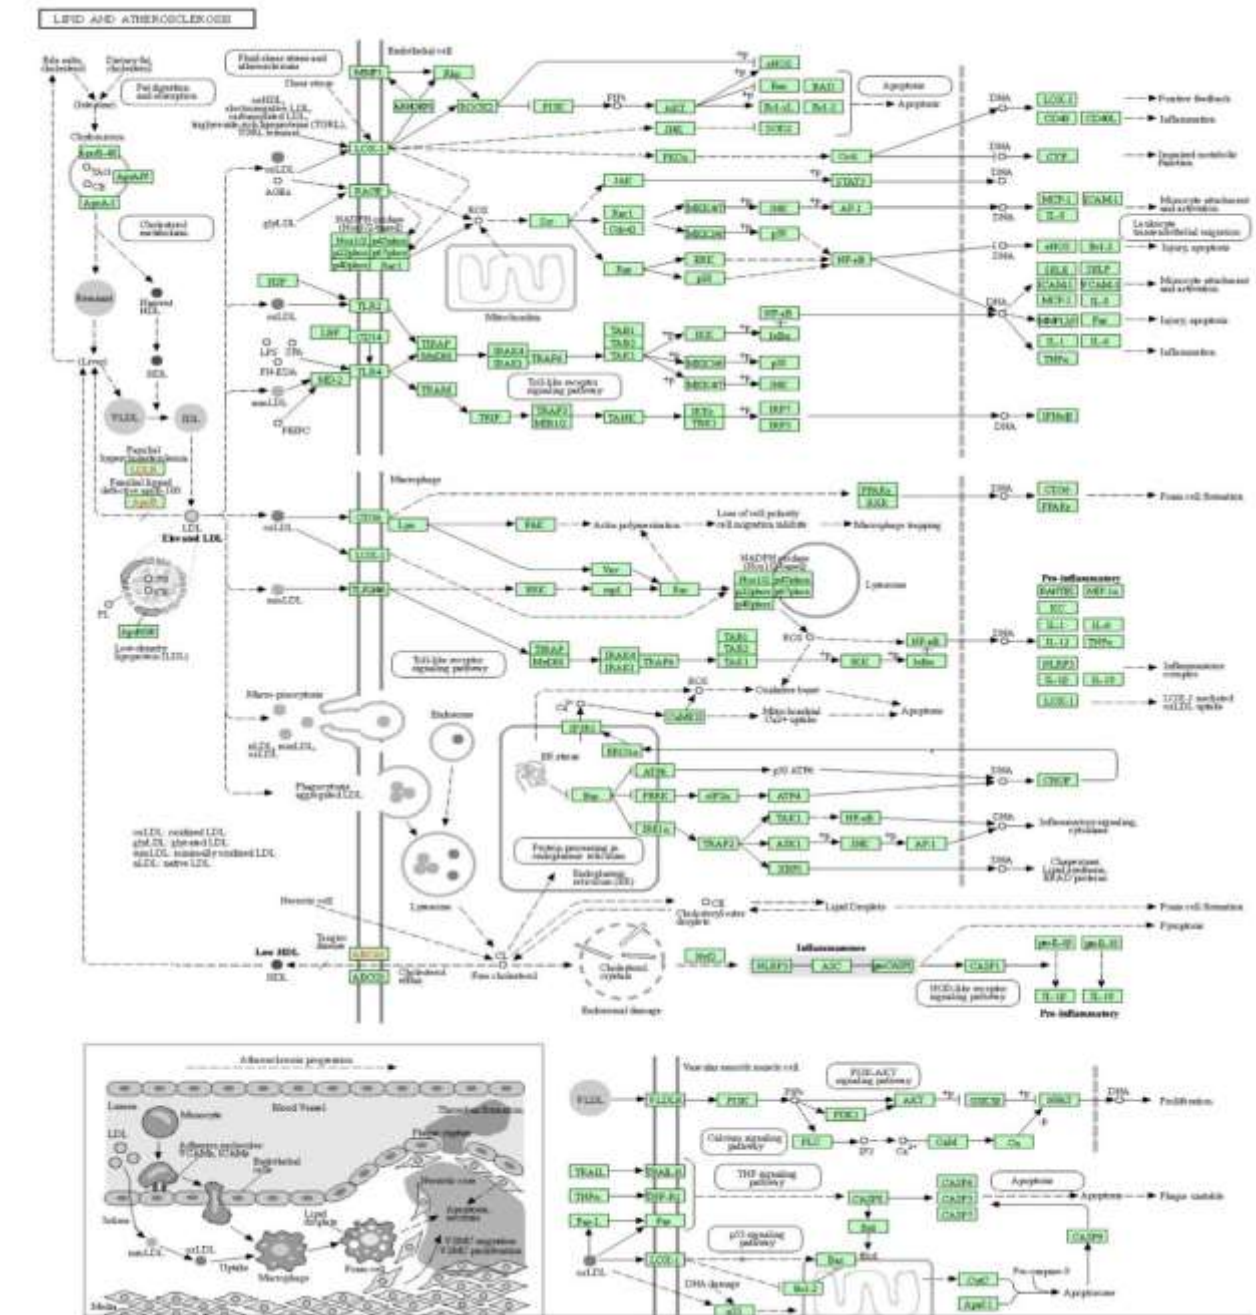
LIPID AND ATHEROSCLEROSIS

Endothelial cell

Apoptosis

Positive feedback

Inflammation

Impaired metabolic function

Monocyte attachment and activation

Leukocyte transendothelial migration

Injury, apoptosis

Monocyte attachment and activation

Injury, apoptosis

Inflammation

Mitochondrion

Toll-like receptor signaling pathway

Macrophage

Foam cell formation

Loss of cell polarity, cell migration inhibition

Macrophage trapping

Actin polymerization

Lysosome

Pro-inflammatory

Toll-like receptor signaling pathway

Inflammasome complex

LOX-1 mediated oxLDL uptake

Oxidative burst

Apoptosis

ER stress

Protein processing in endoplasmic reticulum

Endoplasmic reticulum (ER)

Inflammatory signaling, cytokines

Chaperones, Lipid synthesis, ERAD proteins

Lipid Droplets

Foam cell formation

Pyroptosis

Inflammasomes

NOD-like receptor signaling pathway

Pro-inflammatory

Lysosomal damage

Cholesterol crystals

Free cholesterol

Low HDL

Elevated LDL

Atherosclerosis progression

Blood Vessel

Lumen

Monocyte

Macrophage

Foam cell

Vascular smooth muscle cell

PI3K-AKT signaling pathway

Proliferation

Calcium signaling pathway

TNF signaling pathway

Apoptosis

Apoptosis

Plaque unstable

p53 signaling pathway

DNA damage

Apoptosis

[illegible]